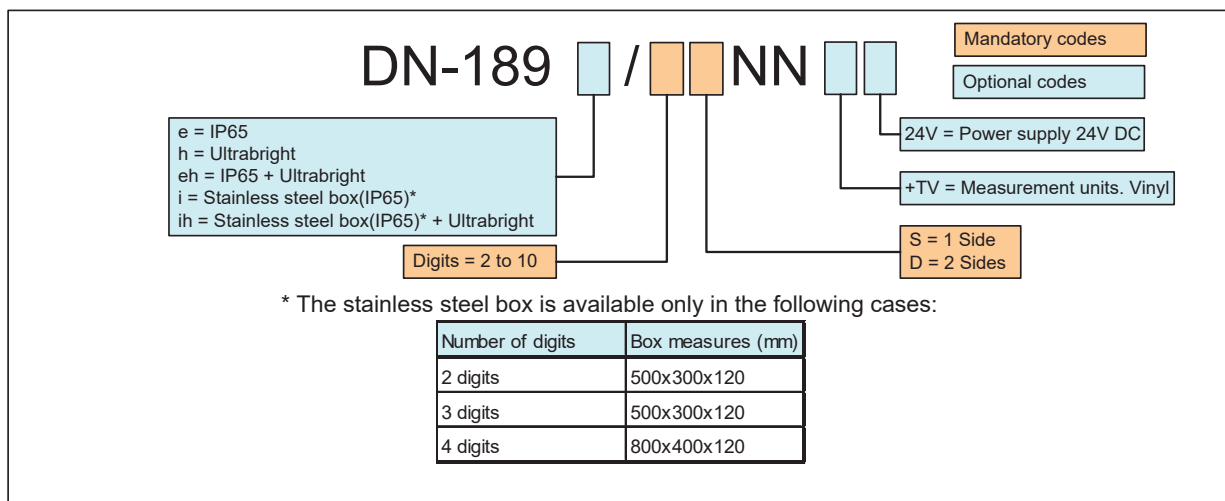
DN-189 / NN

Mandatory codes

Optional codes

e = IP65
h = Ultrabright
eh = IP65 + Ultrabright
i = Stainless steel box(IP65)*
ih = Stainless steel box(IP65)* + Ultrabright

24V = Power supply 24V DC

+TV = Measurement units. Vinyl

Digits = 2 to 10

S = 1 Side
D = 2 Sides

* The stainless steel box is available only in the following cases:

| Number of digits | Box measures (mm) |
|---|---|
| 2 digits | 500x300x120 |
| 3 digits | 500x300x120 |
| 4 digits | 800x400x120 |